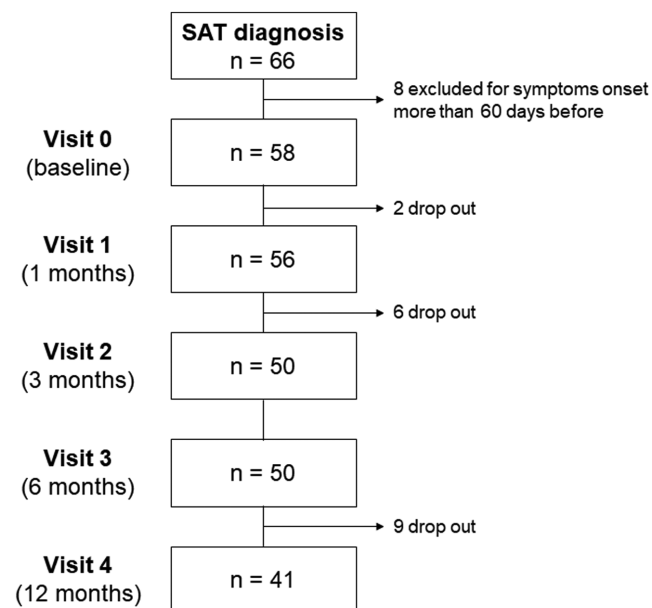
SAT diagnosis
n = 66

8 excluded for symptoms onset more than 60 days before

Visit 0
(baseline)

n = 58

2 drop out

Visit 1
(1 months)

n = 56

6 drop out

Visit 2
(3 months)

n = 50

Visit 3
(6 months)

n = 50

9 drop out

Visit 4
(12 months)

n = 41